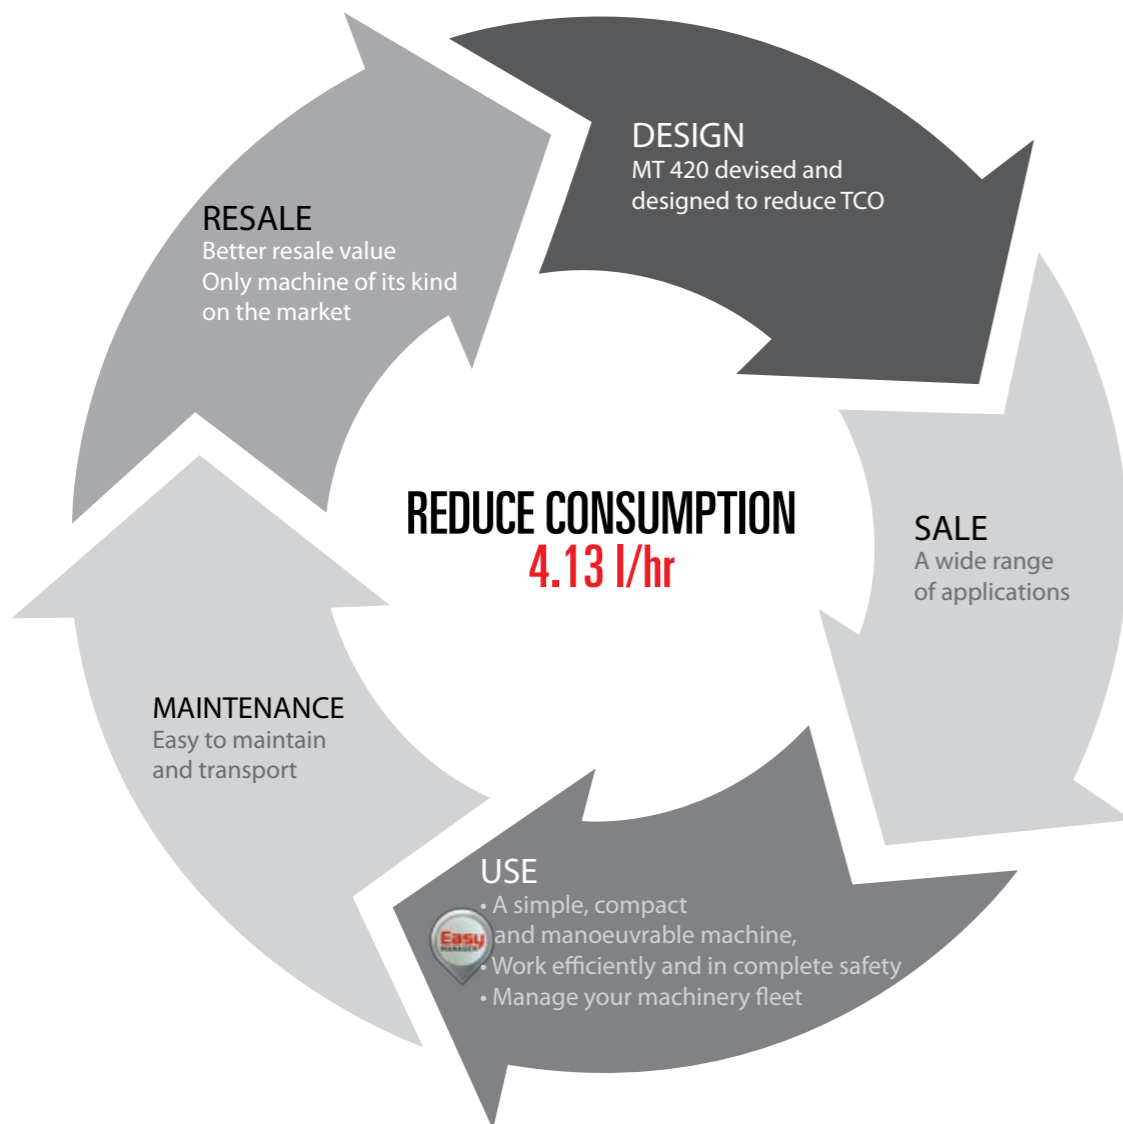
DESIGN
MT 420 devised and designed to reduce TCO

SALE
A wide range of applications

USE
• A simple, compact and manoeuvrable machine,
• Work efficiently and in complete safety
• Manage your machinery fleet

Easy MANAGER

MAINTENANCE
Easy to maintain and transport

RESALE
Better resale value
Only machine of its kind on the market

REDUCE CONSUMPTION
4.13 l/hr